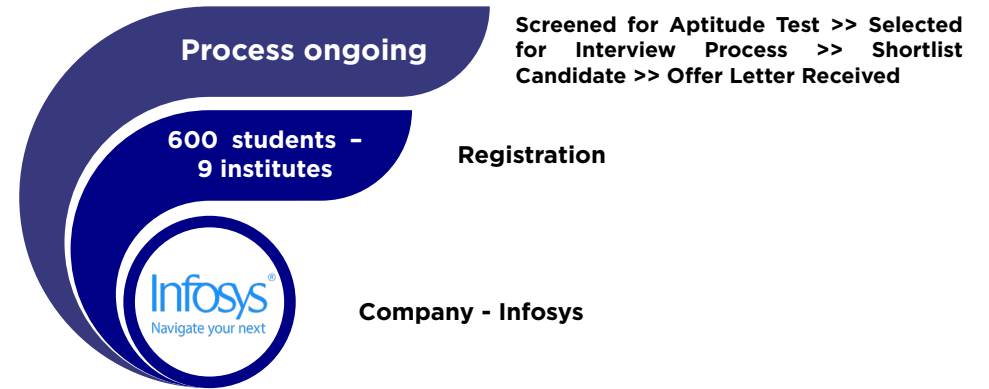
Process ongoing

Screened for Aptitude Test >> Selected for Interview Process >> Shortlist Candidate >> Offer Letter Received

600 students – 9 institutes

Registration

Infosys®
Navigate your next

Company - Infosys